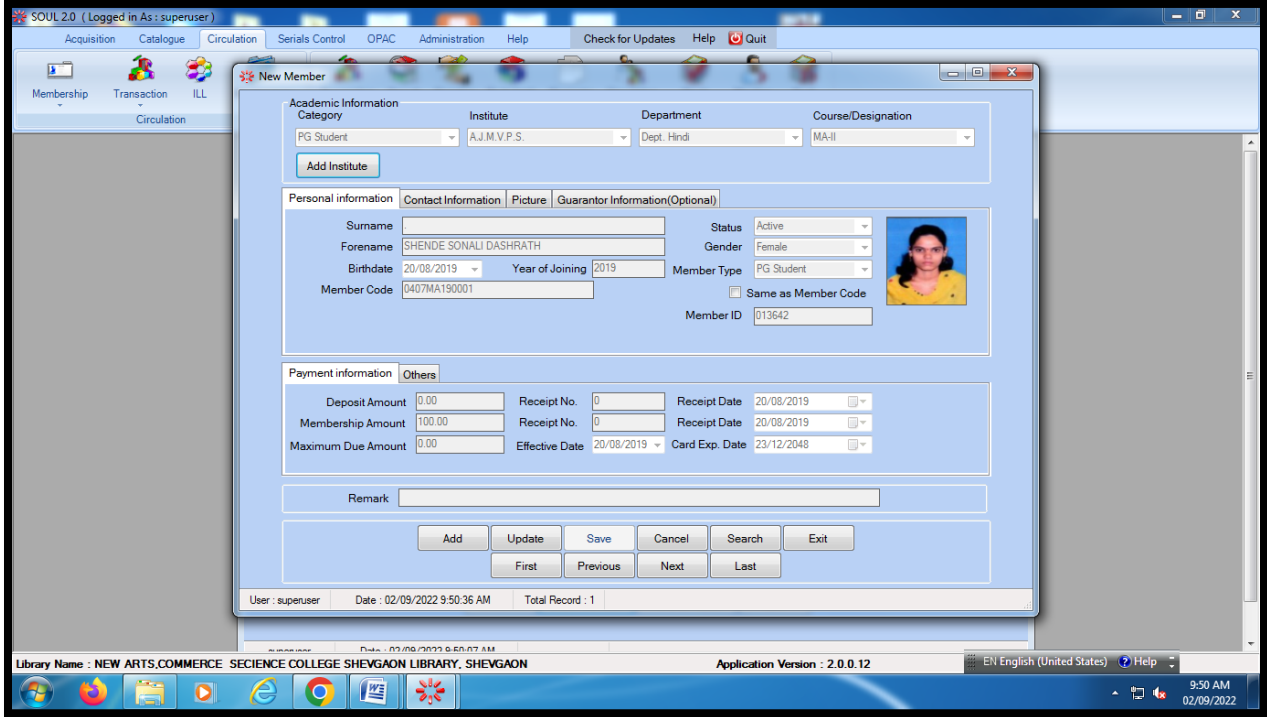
SOUL 2.0 ( Logged in As : superuser )

Acquisition Catalogue Circulation Serials Control OPAC Administration Help Check for Updates Help Quit

Membership Transaction ILL
Circulation

New Member

Academic Information
Category Institute Department Course/Designation
PG Student A.J.M.V.P.S. Dept. Hindi MA-II
Add Institute

Personal information | Contact Information | Picture | Guarantor Information(Optional)

Surname
Forename SHENDE SONALI DASHRATH
Birthdate 20/08/2019 Year of Joining 2019
Member Code 0407MA190001
Status Active
Gender Female
Member Type PG Student
Same as Member Code
Member ID 013642

Payment information | Others

Deposit Amount 0.00 Receipt No. 0 Receipt Date 20/08/2019
Membership Amount 100.00 Receipt No. 0 Receipt Date 20/08/2019
Maximum Due Amount 0.00 Effective Date 20/08/2019 Card Exp. Date 23/12/2048

Remark

Add Update Save Cancel Search Exit
First Previous Next Last

User : superuser Date : 02/09/2022 9:50:36 AM Total Record : 1

superuser Date : 02/09/2022 9:50:07 AM

Library Name : NEW ARTS,COMMERCE SECIENCE COLLEGE SHEVGAON LIBRARY, SHEVGAON Application Version : 2.0.0.12

EN English (United States) Help

9:50 AM
02/09/2022